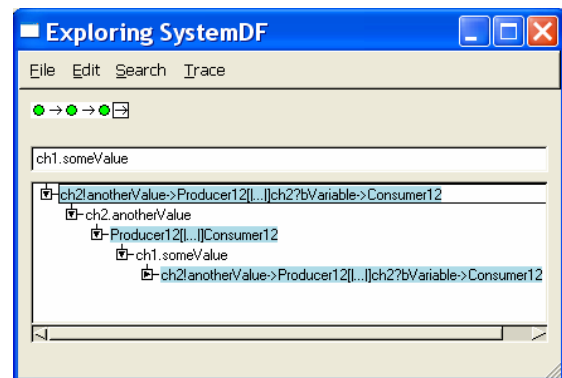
Exploring SystemDF

File Edit Search Trace

ch1.someValue

ch2!anotherValue->Producer12[|...|]ch2?bVariable->Consumer12
ch2.anotherValue
Producer12[|...|]Consumer12
ch1.someValue
ch2!anotherValue->Producer12[|...|]ch2?bVariable->Consumer12